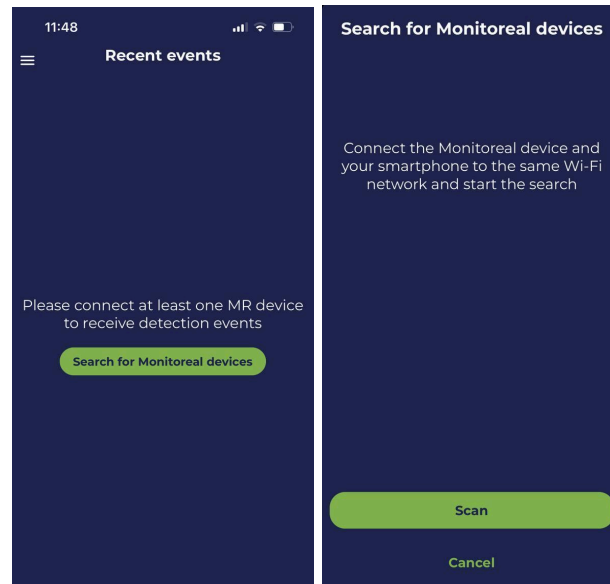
11:48

Recent events

Please connect at least one MR device to receive detection events

Search for Monitoreal devices

Search for Monitoreal devices

Connect the Monitoreal device and your smartphone to the same Wi-Fi network and start the search

Scan

Cancel